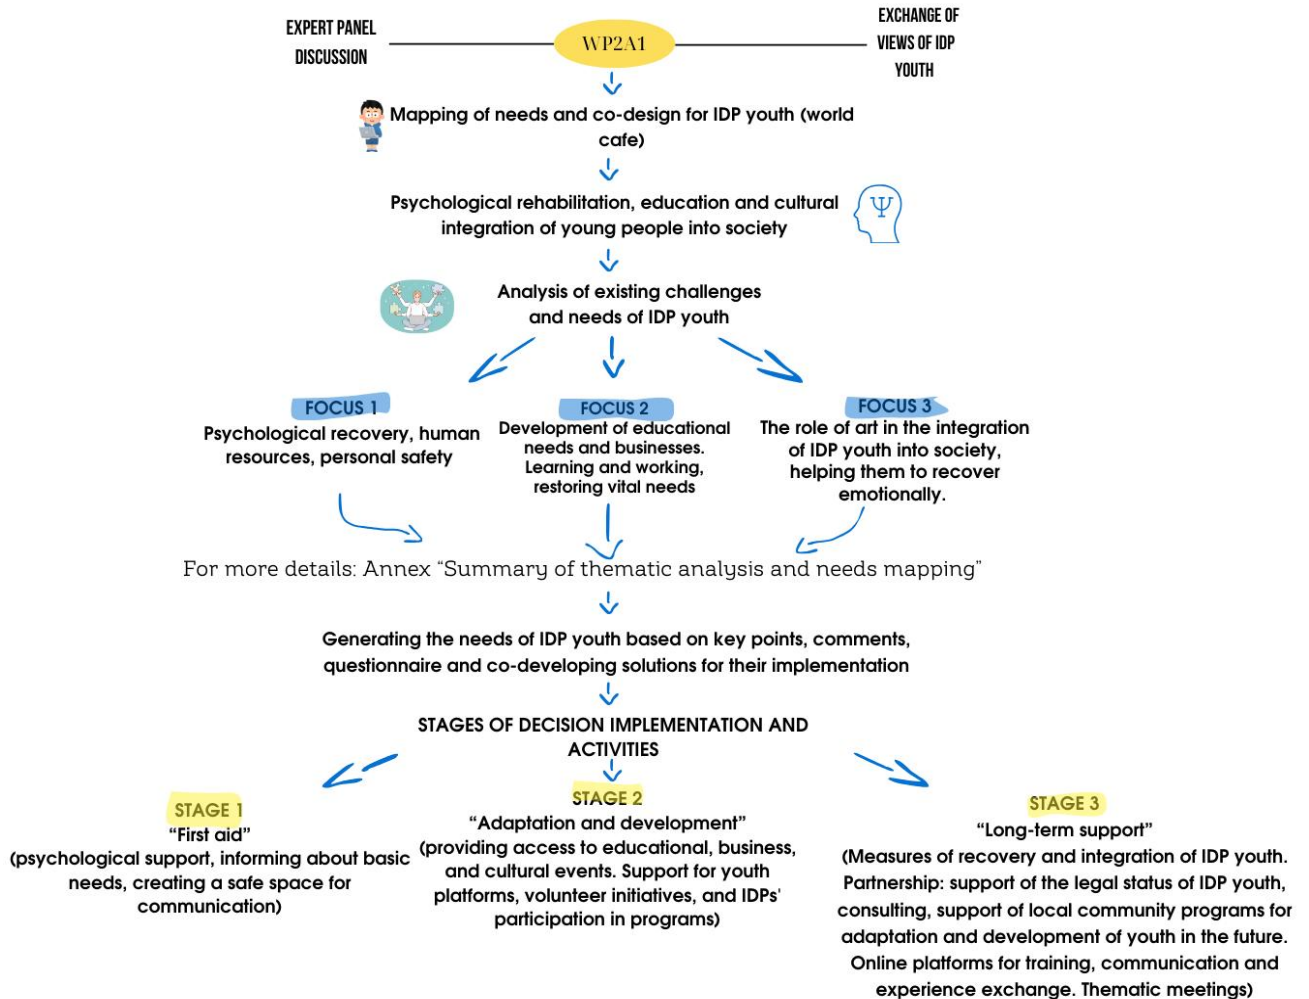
EXPERT PANEL DISCUSSION

WP2A1

EXCHANGE OF VIEWS OF IDP YOUTH

Mapping of needs and co-design for IDP youth (world cafe)

Psychological rehabilitation, education and cultural integration of young people into society

$\Psi$

Analysis of existing challenges and needs of IDP youth

FOCUS 1
Psychological recovery, human resources, personal safety

FOCUS 2
Development of educational needs and businesses. Learning and working, restoring vital needs

FOCUS 3
The role of art in the integration of IDP youth into society, helping them to recover emotionally.

For more details: Annex "Summary of thematic analysis and needs mapping"

Generating the needs of IDP youth based on key points, comments, questionnaire and co-developing solutions for their implementation

STAGES OF DECISION IMPLEMENTATION AND ACTIVITIES

STAGE 1
"First aid"
(psychological support, informing about basic needs, creating a safe space for communication)

STAGE 2
"Adaptation and development"
(providing access to educational, business, and cultural events. Support for youth platforms, volunteer initiatives, and IDPs' participation in programs)

STAGE 3
"Long-term support"
(Measures of recovery and integration of IDP youth. Partnership: support of the legal status of IDP youth, consulting, support of local community programs for adaptation and development of youth in the future. Online platforms for training, communication and experience exchange. Thematic meetings)